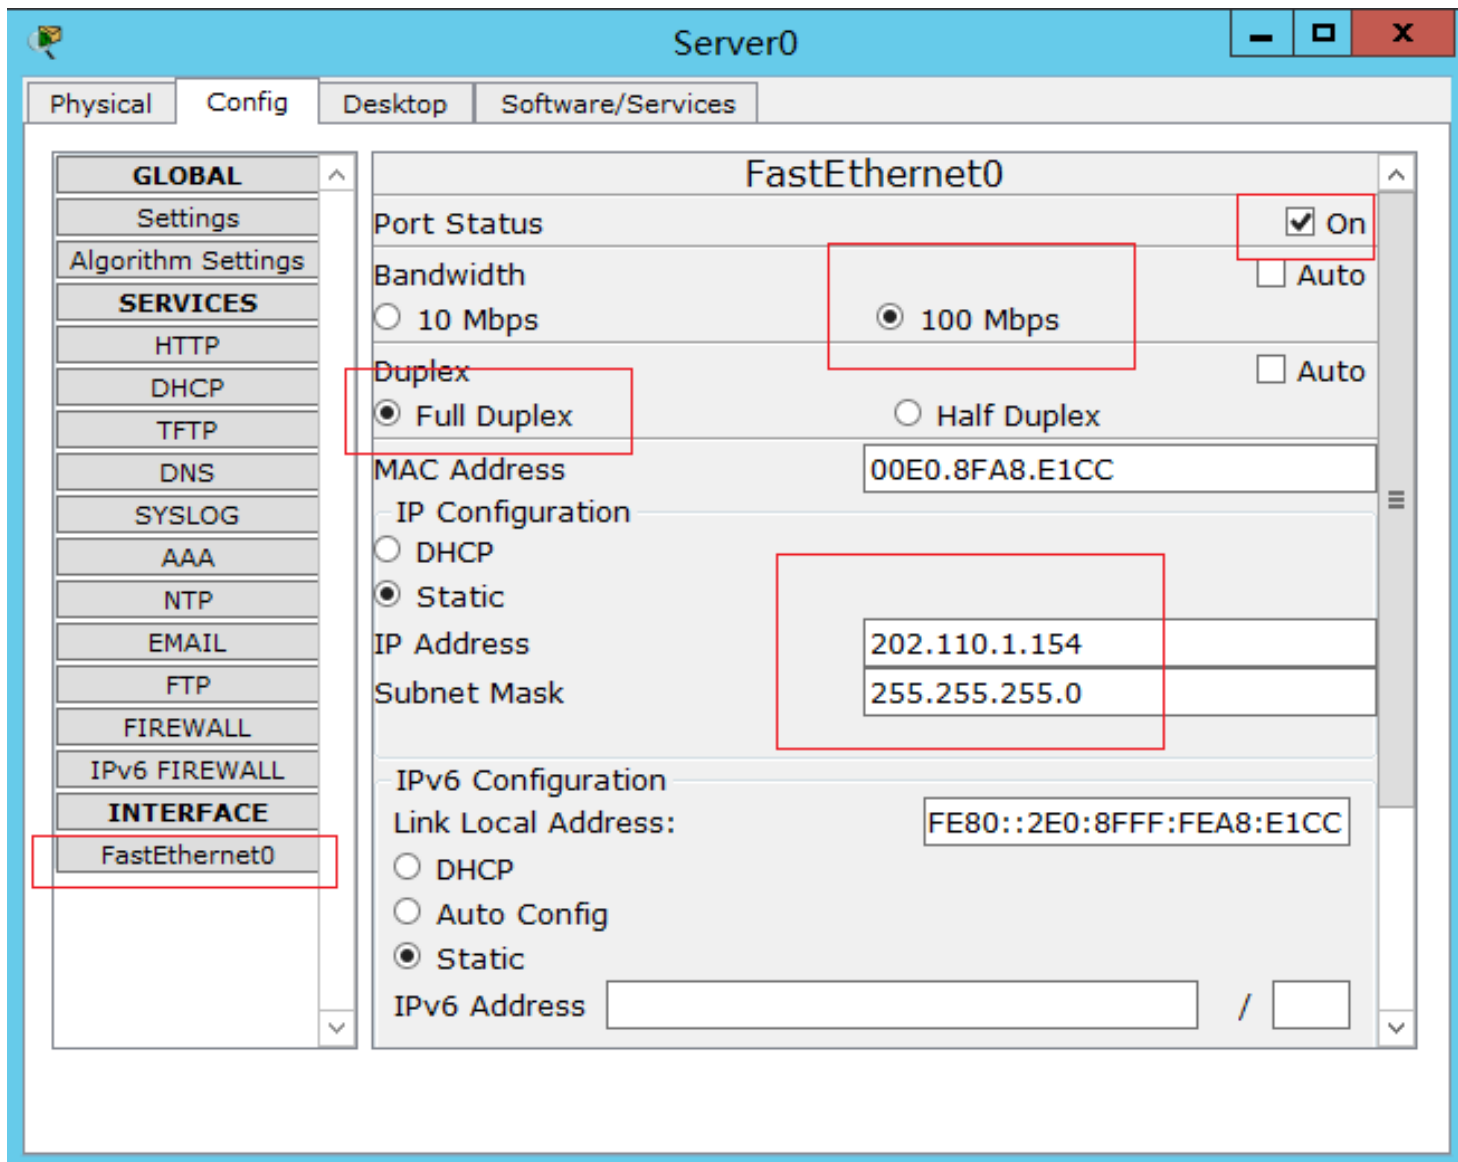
Server0

Physical | Config | Desktop | Software/Services

GLOBAL
Settings
Algorithm Settings
SERVICES
HTTP
DHCP
TFTP
DNS
SYSLOG
AAA
NTP
EMAIL
FTP
FIREWALL
IPv6 FIREWALL
INTERFACE
FastEthernet0

FastEthernet0

Port Status
On

Bandwidth
Auto
10 Mbps
100 Mbps

Duplex
Auto
Full Duplex
Half Duplex

MAC Address
00E0.8FA8.E1CC

IP Configuration
DHCP
Static
IP Address
202.110.1.154
Subnet Mask
255.255.255.0

IPv6 Configuration
Link Local Address:
FE80::2E0:8FFF:FEA8:E1CC
DHCP
Auto Config
Static
IPv6 Address
/